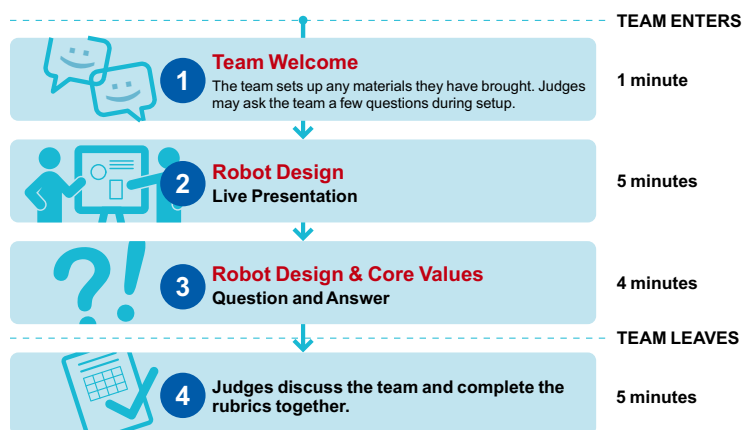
TEAM ENTERS

1 Team Welcome
The team sets up any materials they have brought. Judges may ask the team a few questions during setup.

1 minute

2 Robot Design
Live Presentation

5 minutes

3 Robot Design & Core Values
Question and Answer

4 minutes

TEAM LEAVES

4 Judges discuss the team and complete the rubrics together.

5 minutes